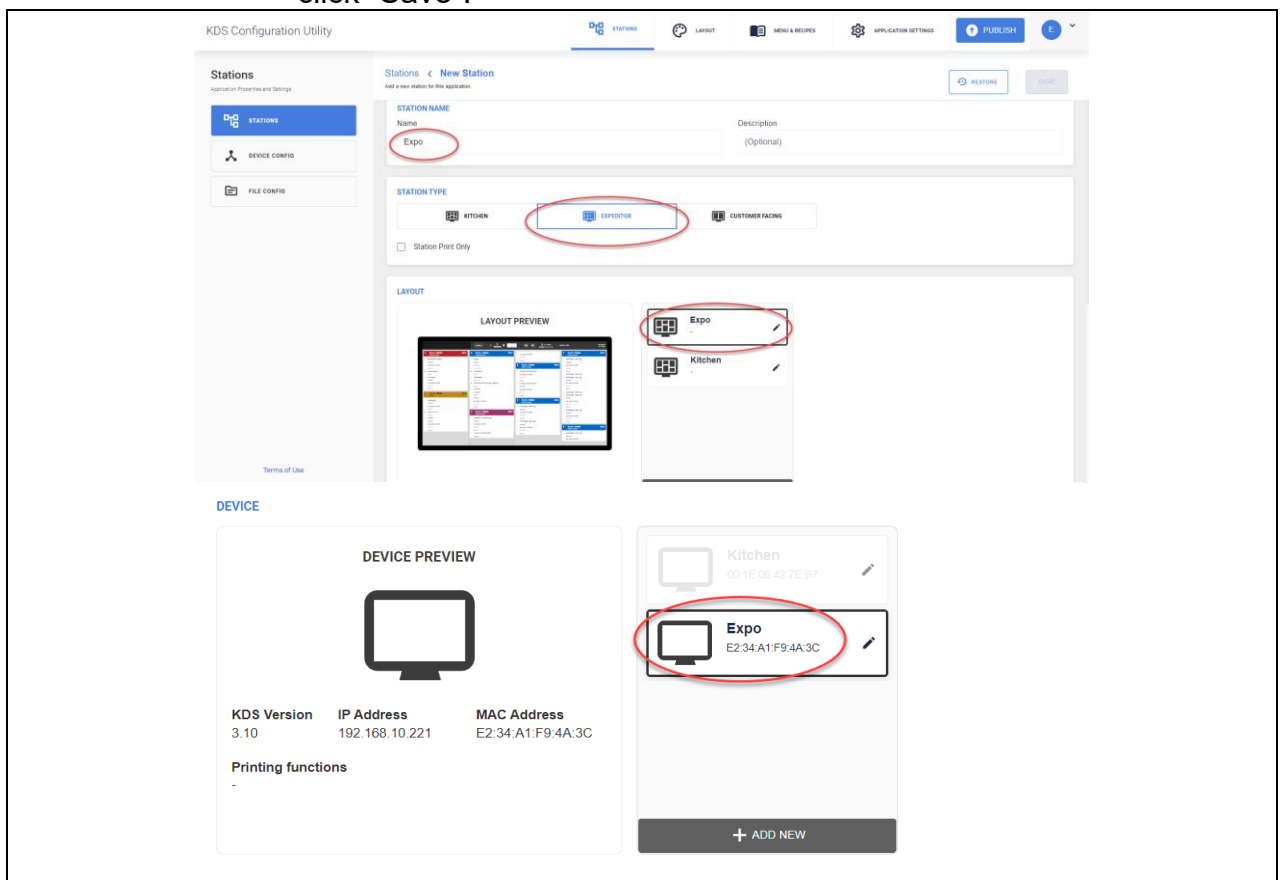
click "Save".

KDS Configuration Utility

STATIONS LAYOUT MENU & RECIPES APPLICATION SETTINGS PUBLISH E

Stations
Application Properties and Settings

STATIONS
DEVICE CONFIG
FILE CONFIG

Stations < New Station
Add a new station for this application.

RESTORE SAVE

STATION NAME
Name
Expo
Description
(Optional)

STATION TYPE
KITCHEN EXPEDITOR CUSTOMER FACING
Station Print Only

LAYOUT
LAYOUT PREVIEW
Expo
-
Kitchen
-

Terms of Use

DEVICE

DEVICE PREVIEW

KDS Version
3.10
IP Address
192.168.10.221
MAC Address
E2:34:A1:F9:4A:3C

Printing functions
-

Kitchen
00:1E:06:42:7E:B7

Expo
E2:34:A1:F9:4A:3C

+ ADD NEW